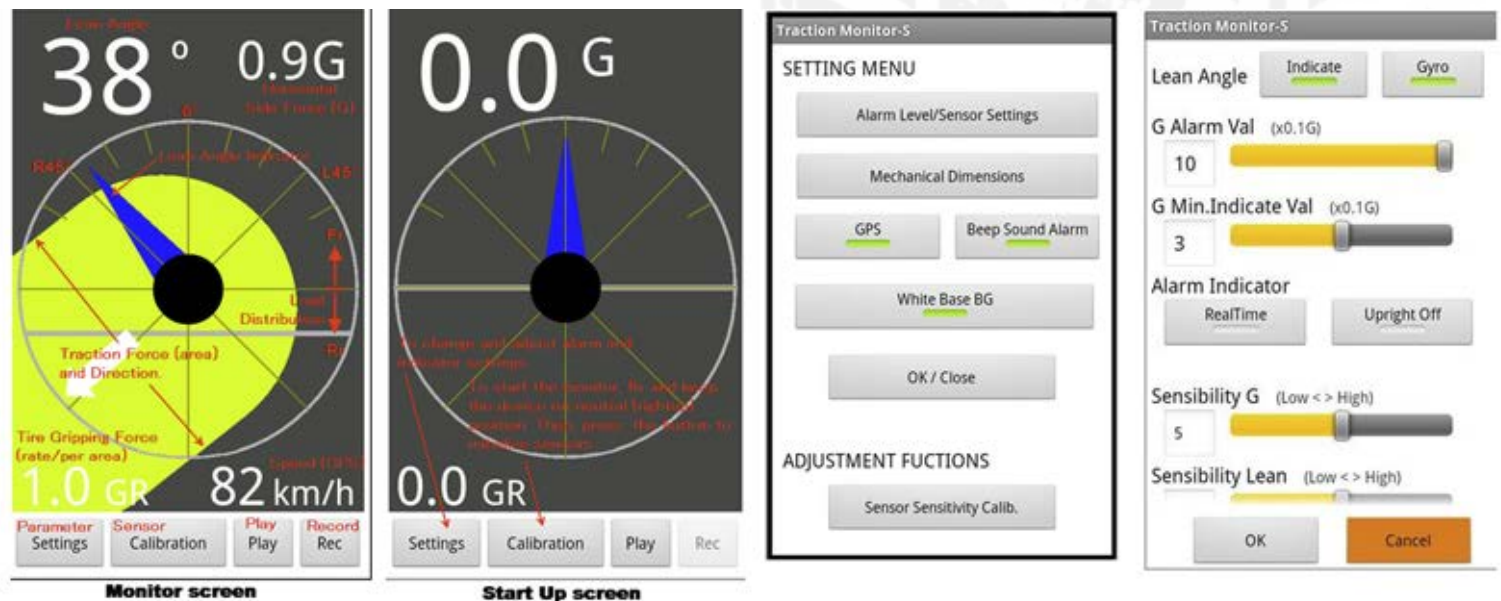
Lean Angle
38 º 0.9G
Horizontal Side Force (G)
0°
R45°
Lean Angle Indicator
L45°
Fr
Load Distribution
Rr
Traction Force (area) and Direction.
Tire Gripping Force (rate/per area)
Speed (GPS)
1.0 GR 82 km/h
Parameter
Settings
Sensor
Calibration
Play
Play
Record
Rec
Monitor screen

0.0 G
To change and adjust alarm and indicator settings.
To start the monitor, fix and keep the device on neutral high-level position. Then, press the button to calibrate sensors.
0.0 GR
Settings
Calibration
Play
Rec
Start Up screen

Traction Monitor-S
SETTING MENU
Alarm Level/Sensor Settings
Mechanical Dimensions
GPS
Beep Sound Alarm
White Base BG
OK / Close
ADJUSTMENT FUCTIONS
Sensor Sensitivity Calib.

Traction Monitor-S
Lean Angle
Indicate
Gyro
G Alarm Val (x0.1G)
10
G Min.Indicate Val (x0.1G)
3
Alarm Indicator
RealTime
Upright Off
Sensibility G (Low < > High)
5
Sensibility Lean (Low < > High)
OK
Cancel